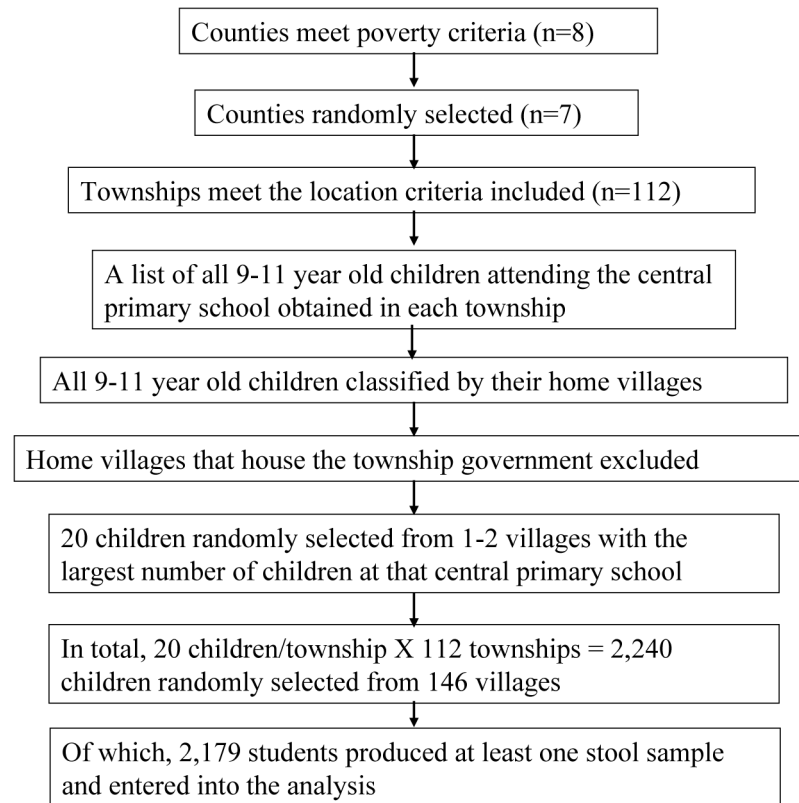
Counties meet poverty criteria (n=8)

Counties randomly selected (n=7)

Townships meet the location criteria included (n=112)

A list of all 9-11 year old children attending the central primary school obtained in each township

All 9-11 year old children classified by their home villages

Home villages that house the township government excluded

20 children randomly selected from 1-2 villages with the largest number of children at that central primary school

In total, 20 children/township X 112 townships = 2,240 children randomly selected from 146 villages

Of which, 2,179 students produced at least one stool sample and entered into the analysis